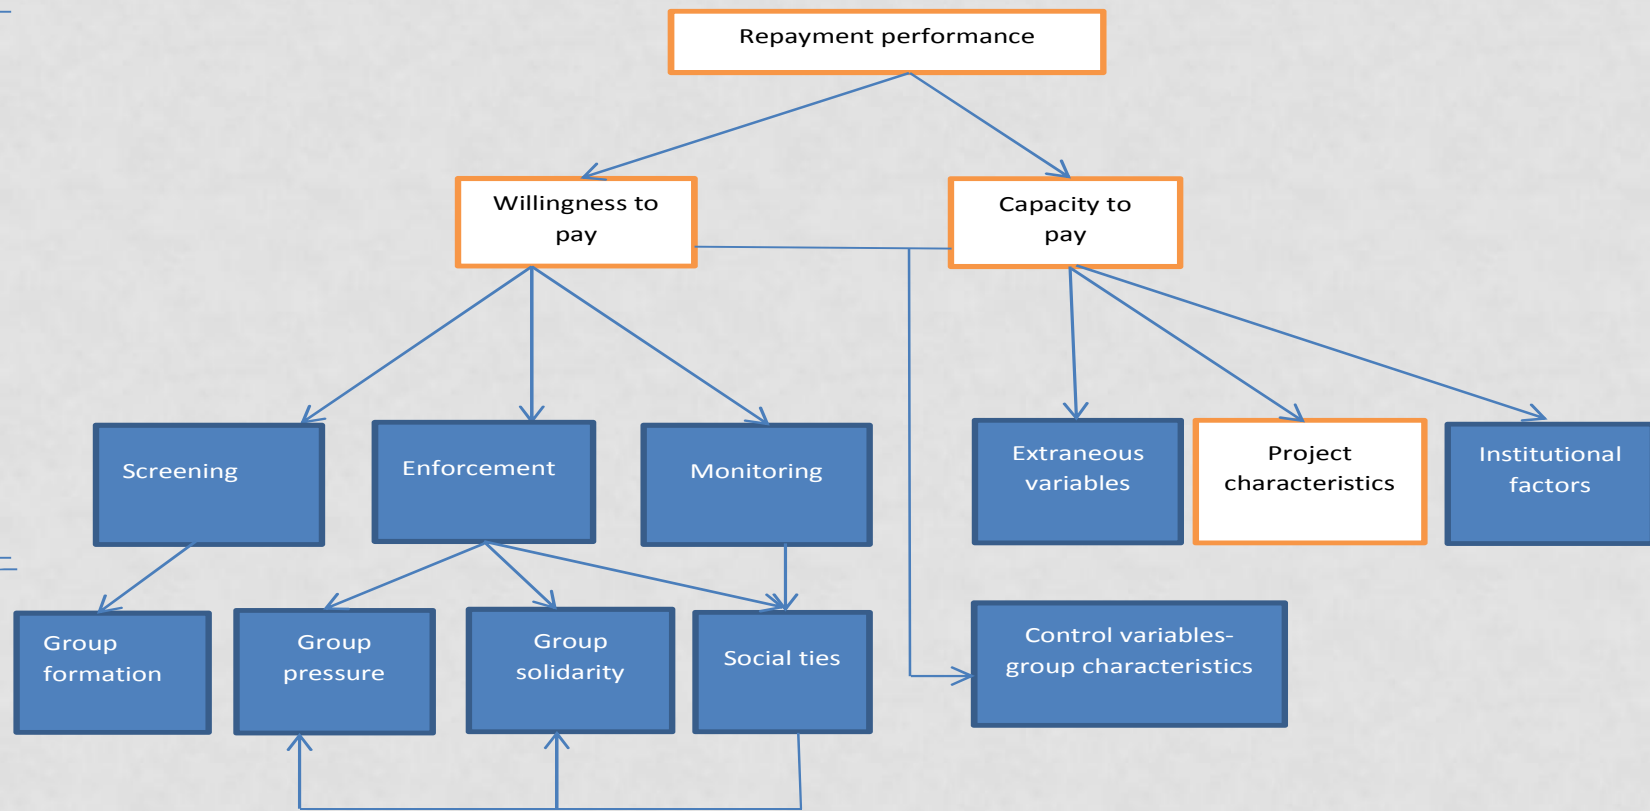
Repayment performance

Willingness to pay

Capacity to pay

Screening

Enforcement

Monitoring

Extraneous variables

Project characteristics

Institutional factors

Group formation

Group pressure

Group solidarity

Social ties

Control variables- group characteristics